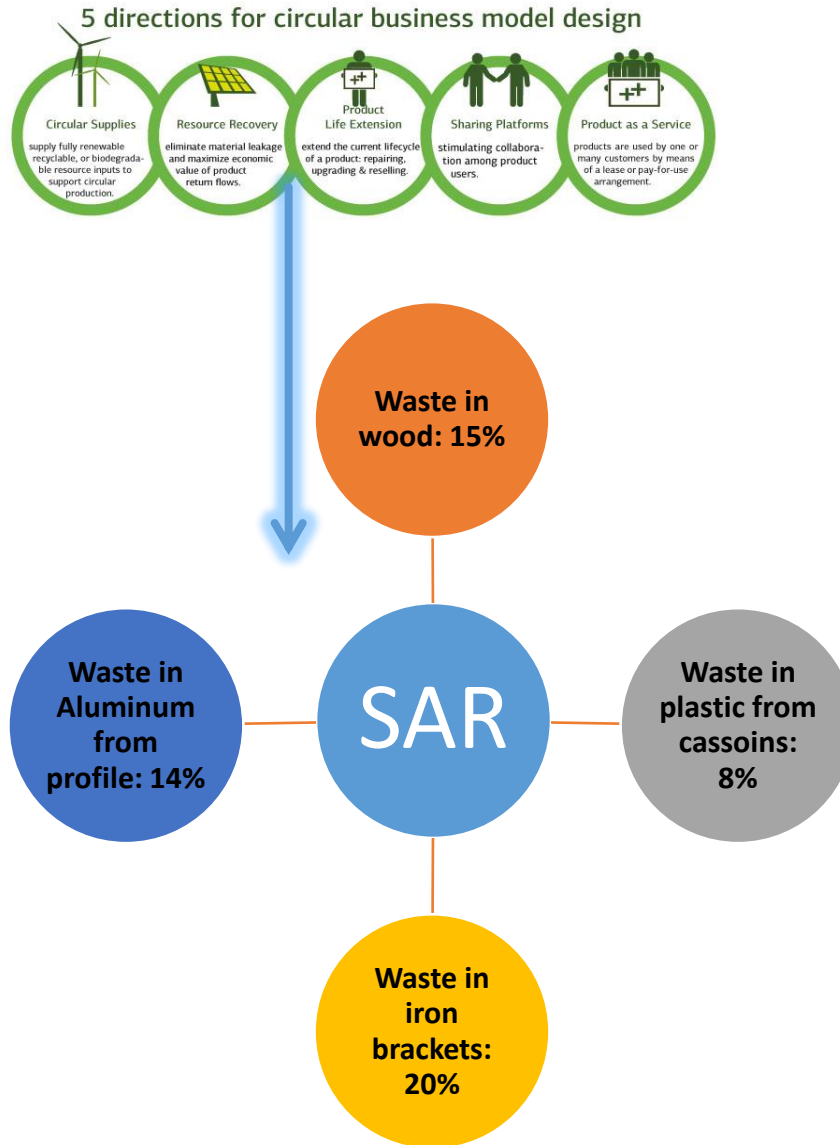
5 directions for circular business model design

Circular Supplies
supply fully renewable recyclable, or biodegradable resource inputs to support circular production.

Resource Recovery
eliminate material leakage and maximize economic value of product return flows.

Product Life Extension
extend the current lifecycle of a product: repairing, upgrading & reselling.

Sharing Platforms
stimulating collaboration among product users.

Product as a Service
products are used by one or many customers by means of a lease or pay-for-use arrangement.

Waste in wood: 15%

Waste in Aluminum from profile: 14%

SAR

Waste in plastic from cassoins: 8%

Waste in iron brackets: 20%